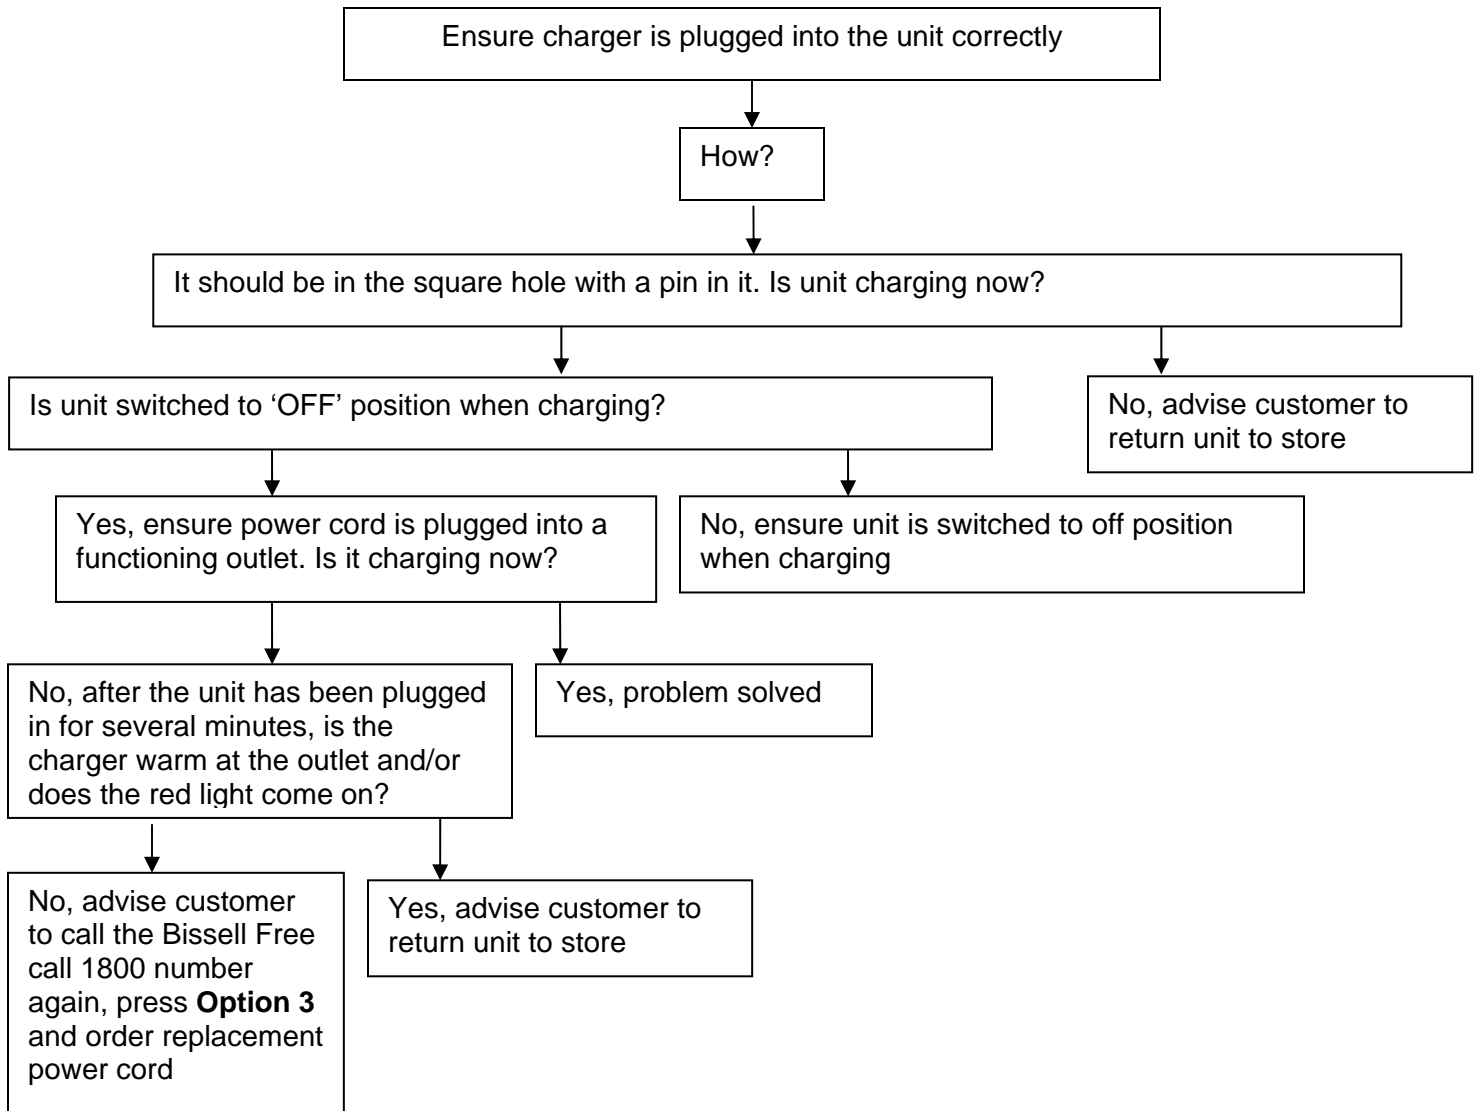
Ensure charger is plugged into the unit correctly

How?

It should be in the square hole with a pin in it. Is unit charging now?

Is unit switched to 'OFF' position when charging?

No, advise customer to return unit to store

Yes, ensure power cord is plugged into a functioning outlet. Is it charging now?

No, ensure unit is switched to off position when charging

No, after the unit has been plugged in for several minutes, is the charger warm at the outlet and/or does the red light come on?

Yes, problem solved

No, advise customer to call the Bissell Free call 1800 number again, press **Option 3** and order replacement power cord

Yes, advise customer to return unit to store